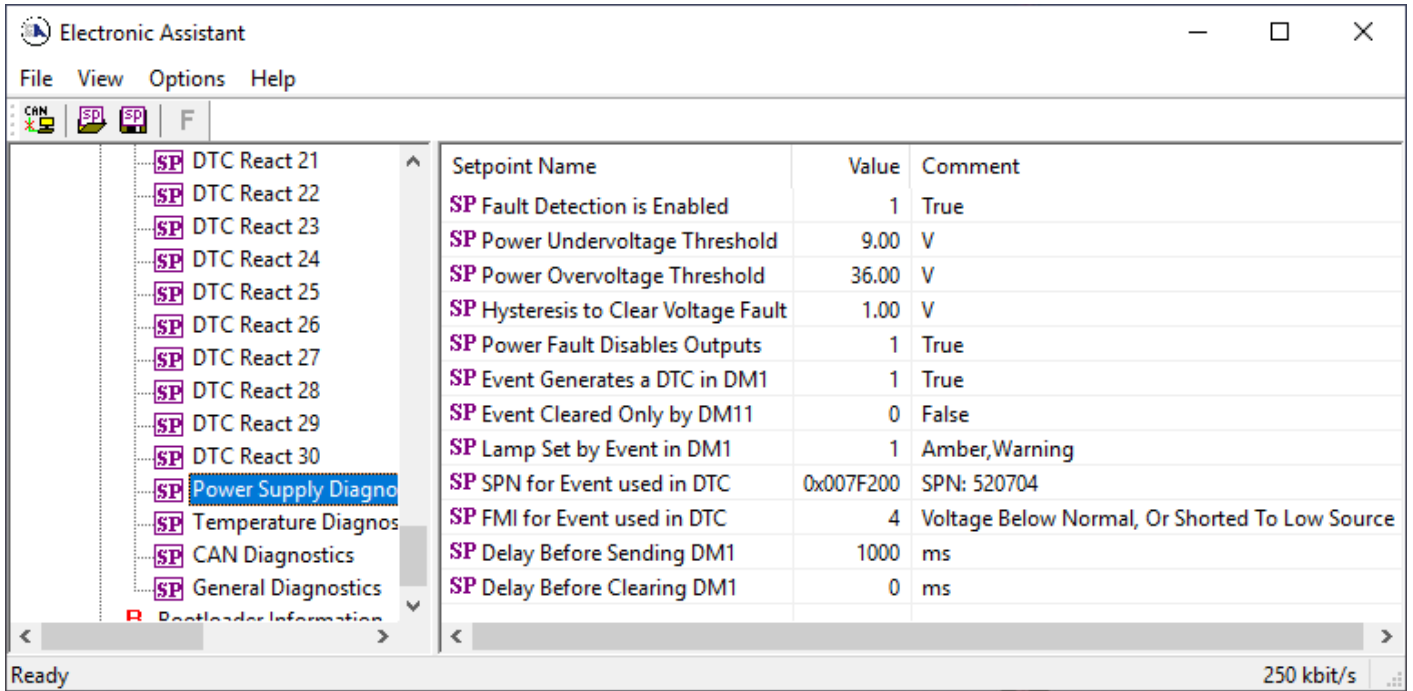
Electronic Assistant

File View Options Help

CAN SP SP F

SP DTC React 21
SP DTC React 22
SP DTC React 23
SP DTC React 24
SP DTC React 25
SP DTC React 26
SP DTC React 27
SP DTC React 28
SP DTC React 29
SP DTC React 30
SP Power Supply Diagno
SP Temperature Diagnos
SP CAN Diagnostics
SP General Diagnostics
B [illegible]

| Setpoint Name | Value | Comment |
|---|---|---|
| SP Fault Detection is Enabled | 1 | True |
| SP Power Undervoltage Threshold | 9.00 | V |
| SP Power Overvoltage Threshold | 36.00 | V |
| SP Hysteresis to Clear Voltage Fault | 1.00 | V |
| SP Power Fault Disables Outputs | 1 | True |
| SP Event Generates a DTC in DM1 | 1 | True |
| SP Event Cleared Only by DM11 | 0 | False |
| SP Lamp Set by Event in DM1 | 1 | Amber,Warning |
| SP SPN for Event used in DTC | 0x007F200 | SPN: 520704 |
| SP FMI for Event used in DTC | 4 | Voltage Below Normal, Or Shorted To Low Source |
| SP Delay Before Sending DM1 | 1000 | ms |
| SP Delay Before Clearing DM1 | 0 | ms |

Ready 250 kbit/s